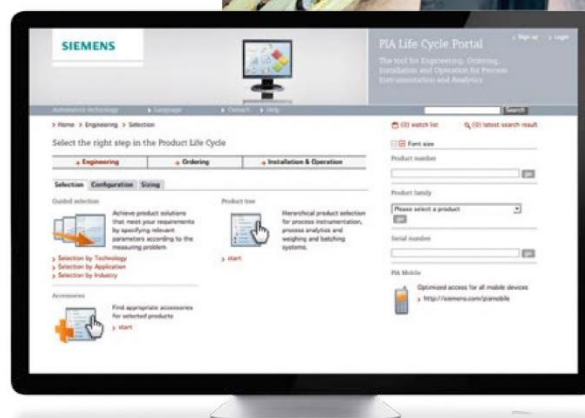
SIEMENS

PIA Life Cycle Portal

› Sign up › Login

The tool for Engineering, Ordering, Installation and Operation for Process Instrumentation and Analytics

Automation technology › Language › Contact › Help

Search

› Home › Engineering › Selection

(0) watch list

(0) latest search result

Select the right step in the Product Life Cycle

Font size

› Engineering

› Ordering

› Installation & Operation

Selection

Configuration

Sizing

Guided selection

Achieve product solutions that meet your requirements by specifying relevant parameters according to the measuring problem

› Selection by Technology

› Selection by Application

› Selection by Industry

Product tree

Hierarchical product selection for process instrumentation, process analysis and weighing and batching systems.

› start

Accessories

Find appropriate accessories for selected products

› start

Product number

go

Product family

Please select a product

go

Serial number

go

PIA Mobile

Optimized access for all mobile devices

› http://siemens.com/piamobile